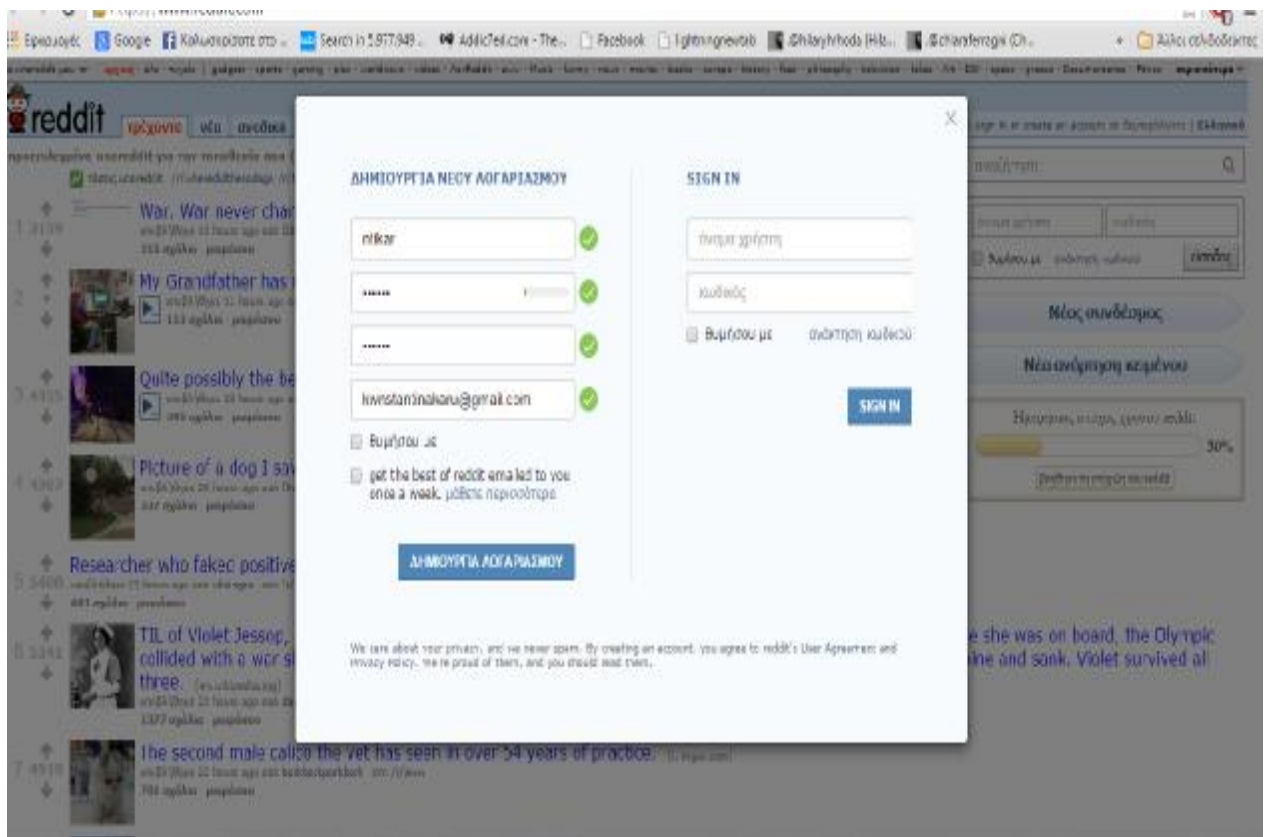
Εφαρμογές Google Καλωσορίσατε στο ... Search in 5,977,949 ... AddictedCore - The... Facebook lightningnewtab #hilaryhrhoda (Hila... #charafermogni (Ch... Άλλοι σελιδοδείκτες

reddit τρέχοντα νέα συνδεσμοι

War. War never char

My Grandfather has

Quite possibly the be

Picture of a dog I sa

Researcher who fakec positive

TIL of Violet Jessop, collided with a war sh three.

e she was on board, the Olympic ine and sank. Violet survived all

The second male calico the vet has seen in over 54 years of practice.

Νέος συνδέσμος

Νέα ανάρτηση κειμένου

30%

×

ΔΗΜΙΟΥΡΓΙΑ ΝΕΟΥ ΛΟΓΑΡΙΑΣΜΟΥ

nikar

••••••

••••••

konstantinakaru@gmail.com

Θυμήσου με

get the best of reddit emailed to you once a week. μάθετε περισσότερα

ΔΗΜΙΟΥΡΓΙΑ ΛΟΓΑΡΙΑΣΜΟΥ

SIGN IN

όνομα χρήστη

κωδικός

Θυμήσου με ανάκτηση κωδικού

SIGN IN

We care about your privacy, and we never spam. By creating an account, you agree to reddit's User Agreement and Privacy Policy. We're proud of them, and you should read them.